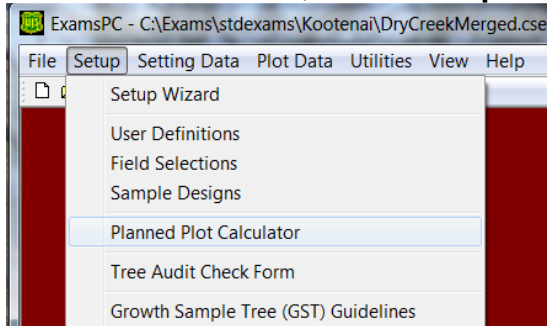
ExamsPC - C:\Exams\stdexams\Kootenai\DryCreekMerged.cse

File Setup Setting Data Plot Data Utilities View Help

Setup Wizard

User Definitions
Field Selections
Sample Designs

Planned Plot Calculator

Tree Audit Check Form

Growth Sample Tree (GST) Guidelines